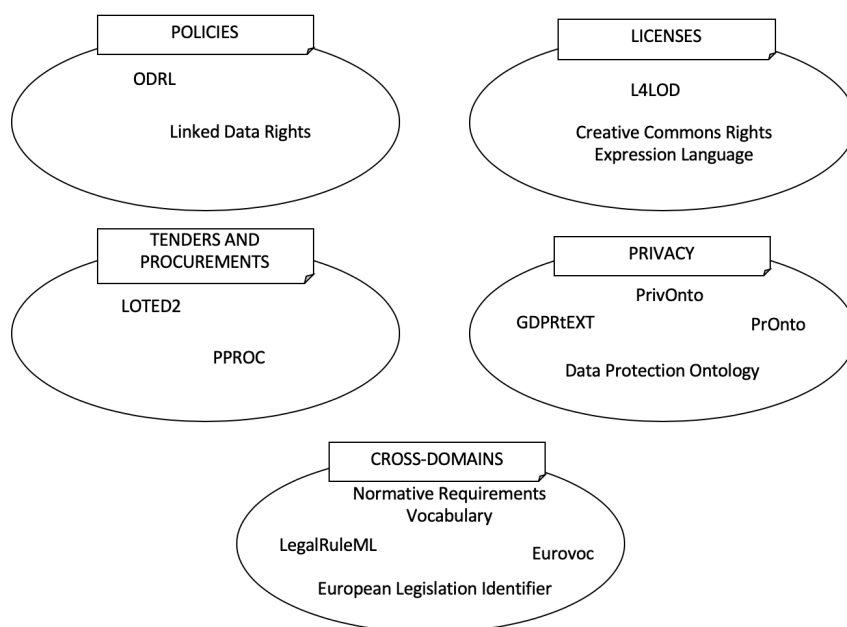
POLICIES

ODRL

Linked Data Rights

LICENSES

L4LOD

Creative Commons Rights Expression Language

TENDERS AND PROCUREMENTS

LOTED2

PPROC

PRIVACY

PrivOnto

GDPRtEXT

PrOnto

Data Protection Ontology

CROSS-DOMAINS

Normative Requirements Vocabulary

LegalRuleML

Eurovoc

European Legislation Identifier